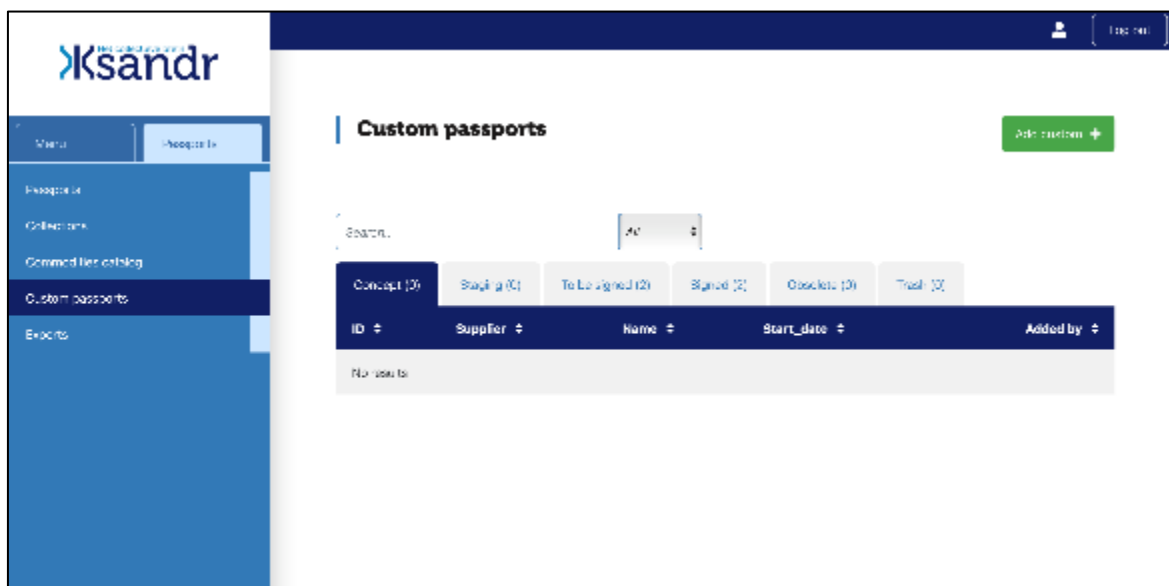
Ksandr

Log out

Menu
Passports

Passports
Collections
Commodities catalog
Custom passports
Exports

Custom passports

Add custom +

Search...
All

Concept (0)
Staging (0)
To be signed (2)
Signed (3)
Obsolete (0)
Trash (0)

| ID ≑ | Supplier ≑ | Name ≑ | Start_date ≑ | Added by ≑ |
|---|---|---|---|---|
| No results | | | | |